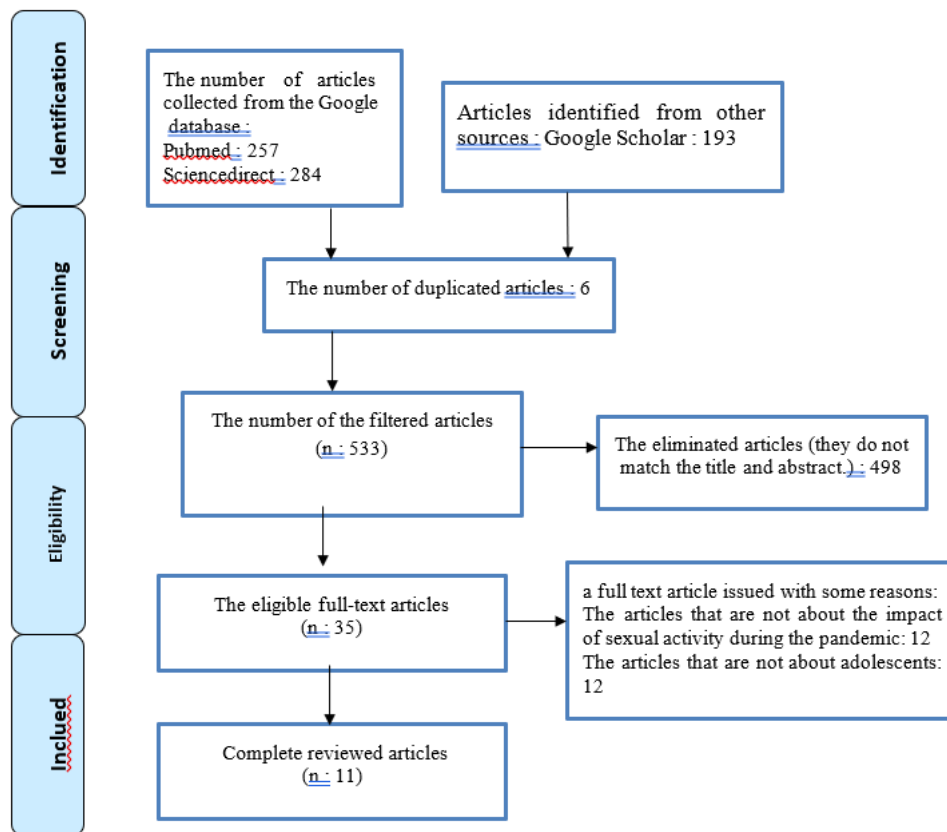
Identification

Screening

Eligibility

Inclued

The number of articles collected from the Google database :
Pubmed : 257
Sciencedirect : 284

Articles identified from other sources : Google Scholar : 193

The number of duplicated articles : 6

The number of the filtered articles
(n : 533)

The eliminated articles (they do not match the title and abstract.) : 498

The eligible full-text articles
(n : 35)

a full text article issued with some reasons:
The articles that are not about the impact of sexual activity during the pandemic: 12
The articles that are not about adolescents: 12

Complete reviewed articles
(n : 11)